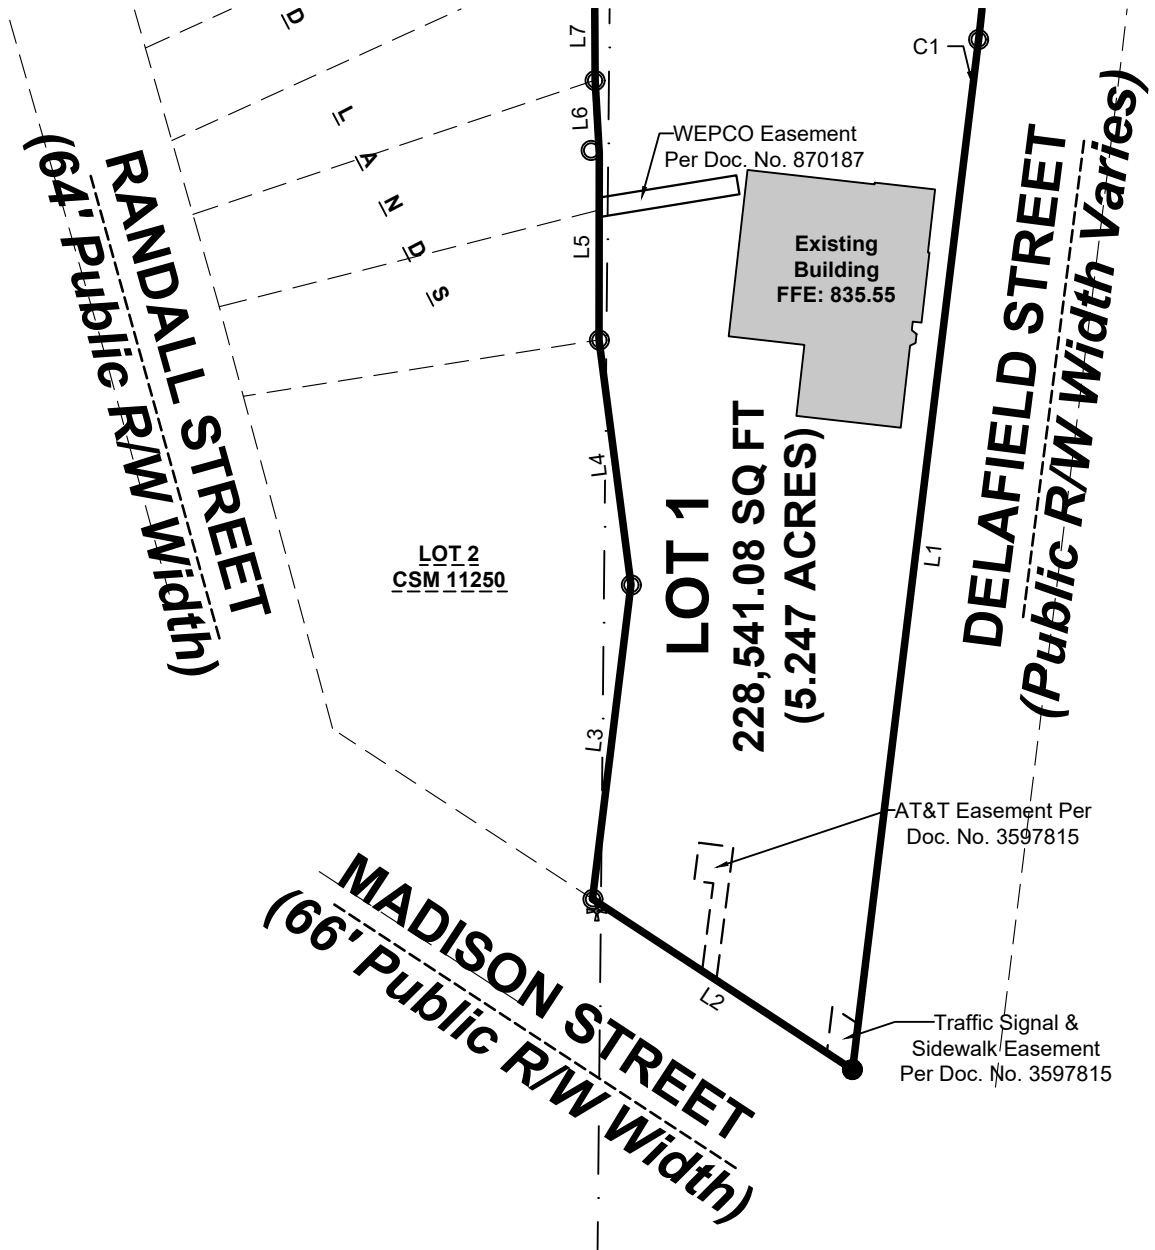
D

L
A
N
D
S

L7
L6
L5
L4
L3
L2
L1
C1

WEPCO Easement Per Doc. No. 870187

Existing Building FFE: 835.55

RANDALL STREET (64' Public R/W Width)

DELAFIELD STREET (Public R/W Width Varies)

LOT 1
228,541.08 SQ FT
(5.247 ACRES)

LOT 2
CSM 11250

AT&T Easement Per Doc. No. 3597815

MADISON STREET (66' Public R/W Width)

Traffic Signal & Sidewalk Easement Per Doc. No. 3597815